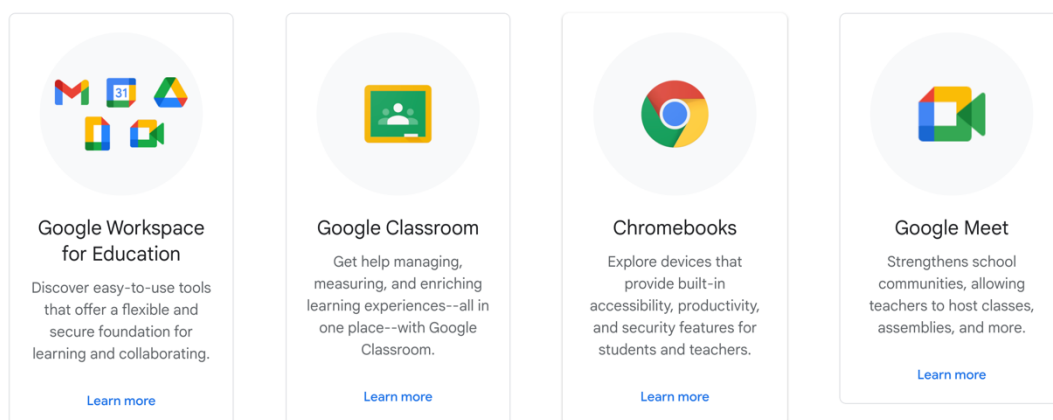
31

Google Workspace for Education

Discover easy-to-use tools that offer a flexible and secure foundation for learning and collaborating.

Learn more

Google Classroom

Get help managing, measuring, and enriching learning experiences--all in one place--with Google Classroom.

Learn more

Chromebooks

Explore devices that provide built-in accessibility, productivity, and security features for students and teachers.

Learn more

Google Meet

Strengthens school communities, allowing teachers to host classes, assemblies, and more.

Learn more